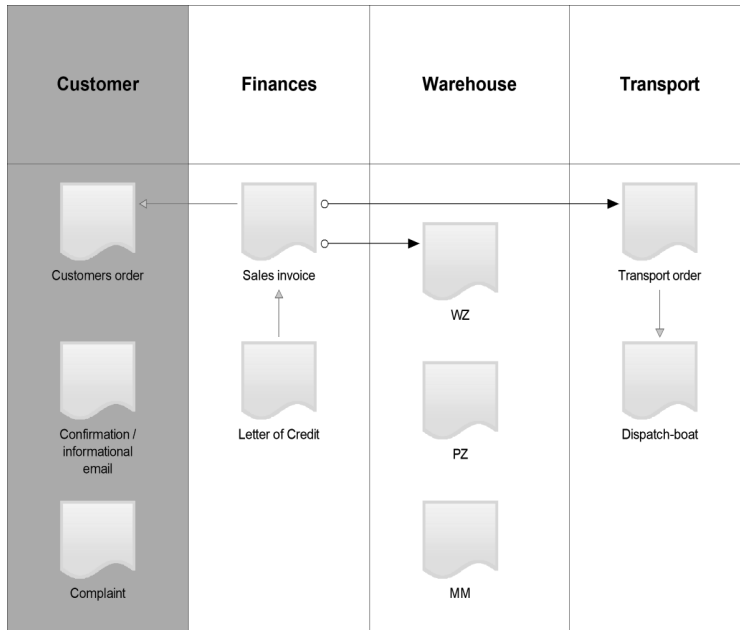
| Customer | Finances | Warehouse | Transport |
|---|---|---|---|
| Customers order | Sales invoice | WZ | Transport order |
| Confirmation / informational email | Letter of Credit | PZ | Dispatch-boat |
| Complaint | | MM | |